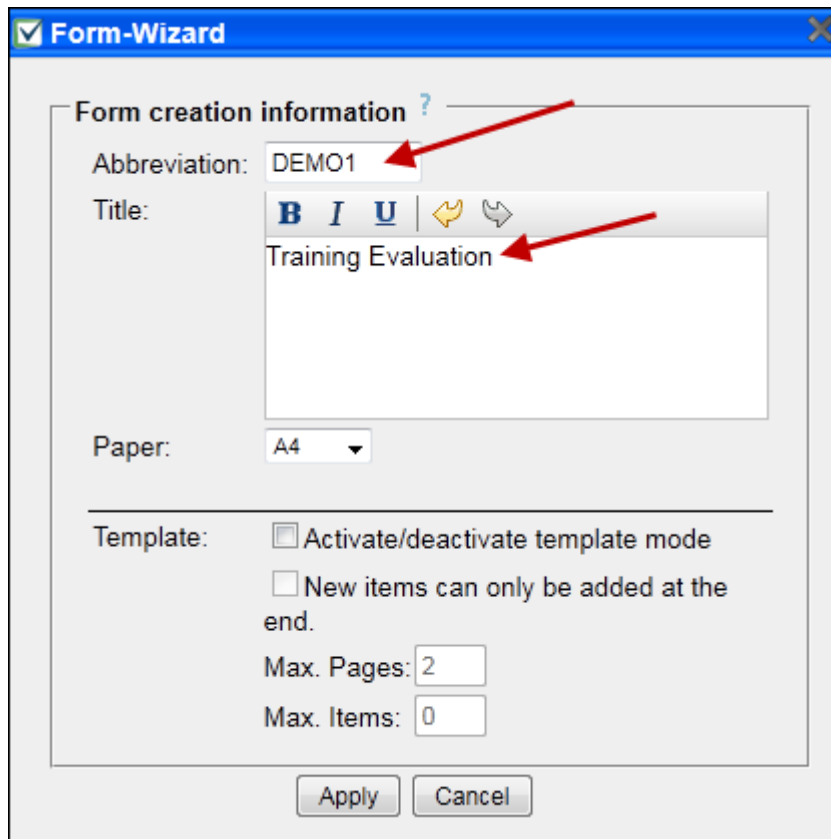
Form-Wizard

Form creation information ?

Abbreviation: DEMO1

Title:

B I U

Training Evaluation

Paper: A4

Template: Activate/deactivate template mode

New items can only be added at the end.

Max. Pages: 2

Max. Items: 0

Apply Cancel